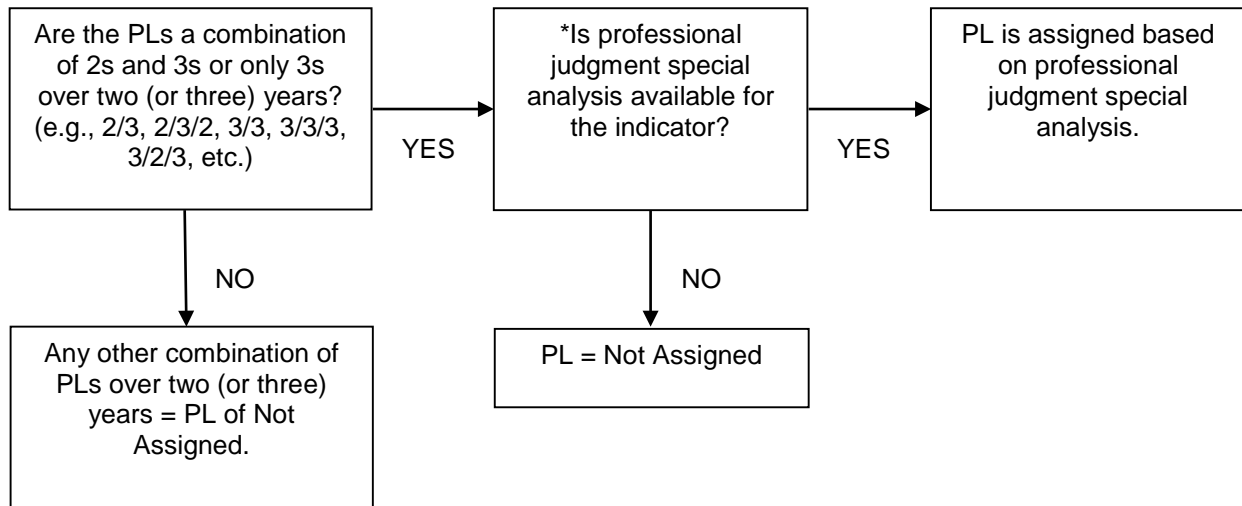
Are the PLs a combination of 2s and 3s or only 3s over two (or three) years? (e.g., 2/3, 2/3/2, 3/3, 3/3/3, 3/2/3, etc.)

YES

*Is professional judgment special analysis available for the indicator?

YES

PL is assigned based on professional judgment special analysis.

NO

NO

Any other combination of PLs over two (or three) years = PL of Not Assigned.

PL = Not Assigned